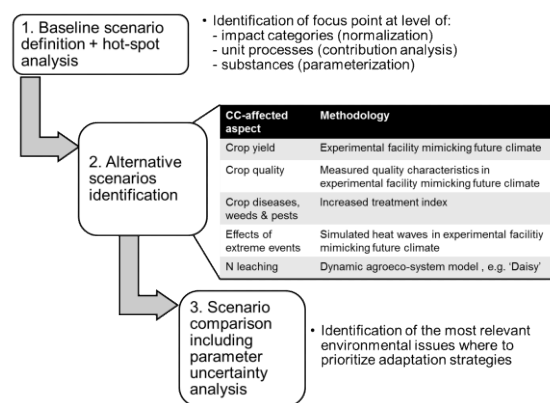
1. Baseline scenario definition + hot-spot analysis

• Identification of focus point at level of:
- impact categories (normalization)
- unit processes (contribution analysis)
- substances (parameterization)

2. Alternative scenarios identification

| CC-affected aspect | Methodology |
|---|---|
| Crop yield | Experimental facility mimicking future climate |
| Crop quality | Measured quality characteristics in experimental facility mimicking future climate |
| Crop diseases, weeds & pests | Increased treatment index |
| Effects of extreme events | Simulated heat waves in experimental facilitiy mimicking future climate |
| N leaching | Dynamic agroeco-system model , e.g. 'Daisy' |

3. Scenario comparison including parameter uncertainty analysis

• Identification of the most relevant environmental issues where to prioritize adaptation strategies